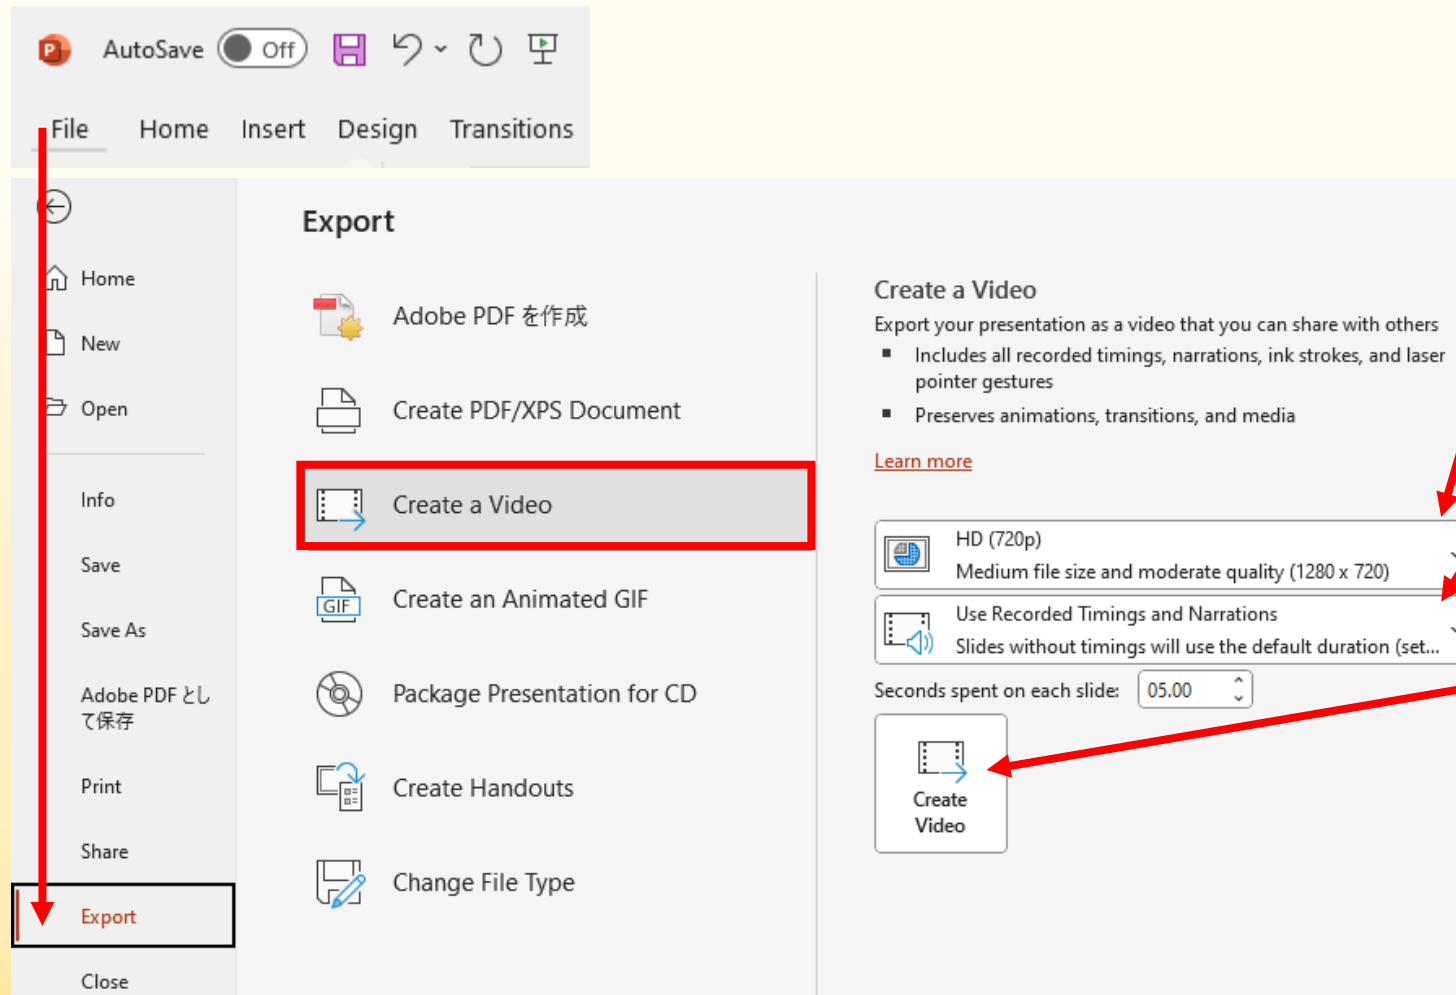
AutoSave Off

File Home Insert Design Transitions

Home
New
Open
Info
Save
Save As
Adobe PDF として保存
Print
Share
Export
Close

Export

Adobe PDF を作成
Create PDF/XPS Document
Create a Video
GIF
Create an Animated GIF
Package Presentation for CD
Create Handouts
Change File Type

Create a Video
Export your presentation as a video that you can share with others
- Includes all recorded timings, narrations, ink strokes, and laser pointer gestures
- Preserves animations, transitions, and media

Learn more

HD (720p)
Medium file size and moderate quality (1280 x 720)

Use Recorded Timings and Narrations
Slides without timings will use the default duration (set...

Seconds spent on each slide: 05.00

Create Video